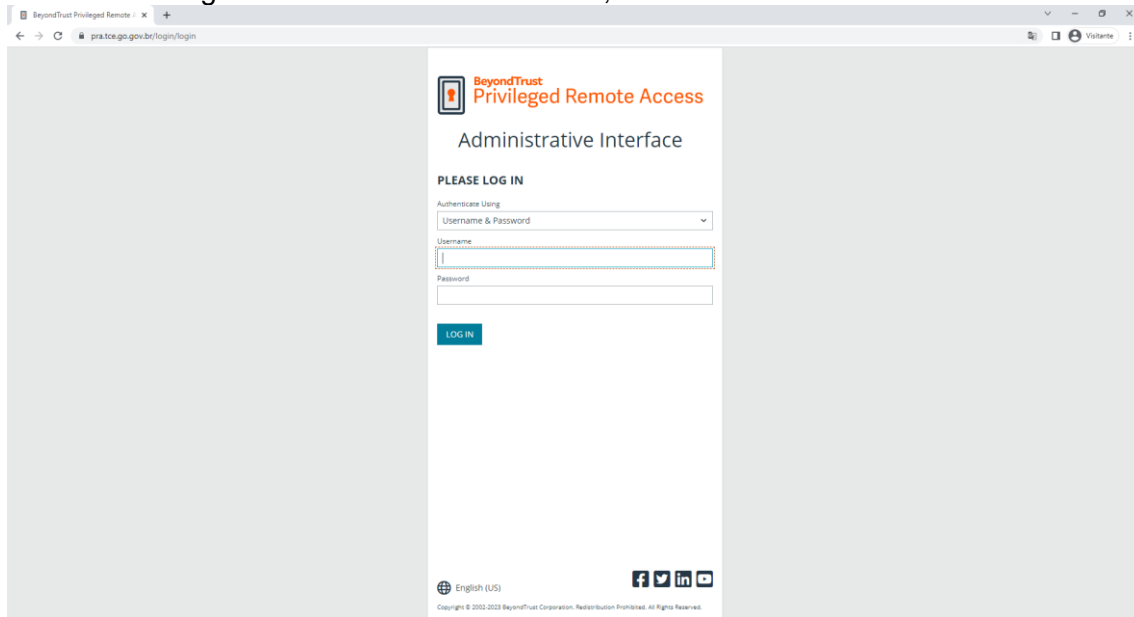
BeyondTrust Privileged Remote A ×

pra.tce.go.gov.br/login/login

Visitante

BeyondTrust
Privileged Remote Access

Administrative Interface

PLEASE LOG IN

Authenticate Using

Username & Password

Username

Password

LOG IN

English (US)

Copyright © 2002-2023 BeyondTrust Corporation. Redistribution Prohibited. All Rights Reserved.